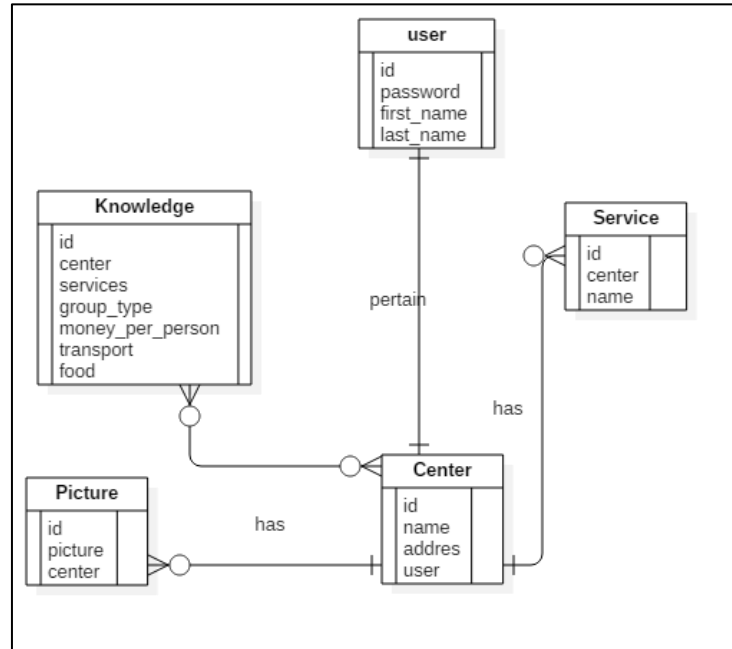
user

id
password
first_name
last_name

Knowledge

id
center
services
group_type
money_per_person
transport
food

Service

id
center
name

pertain

has

Center

id
name
addres
user

Picture

id
picture
center

has